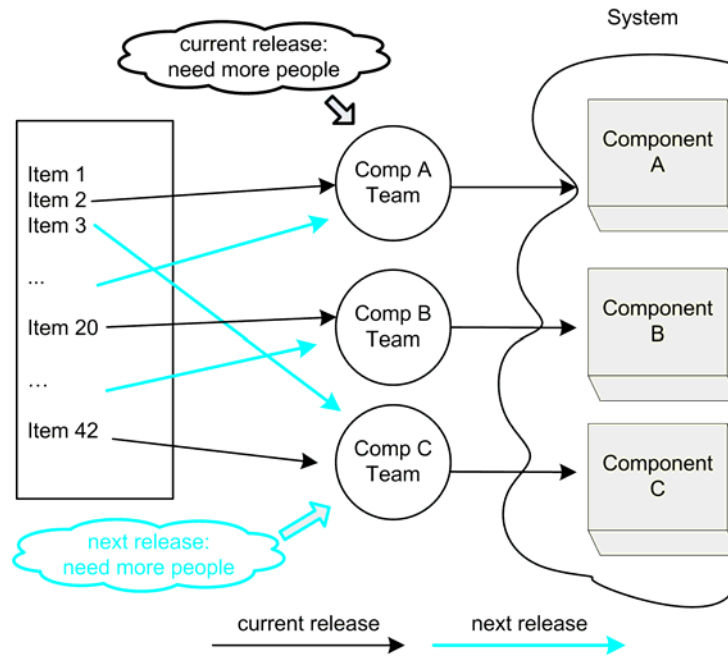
System

current release: need more people

Item 1
Item 2
Item 3
...
Item 20
…
Item 42

Comp A Team

Comp B Team

Comp C Team

Component A

Component B

Component C

next release: need more people

current release

next release